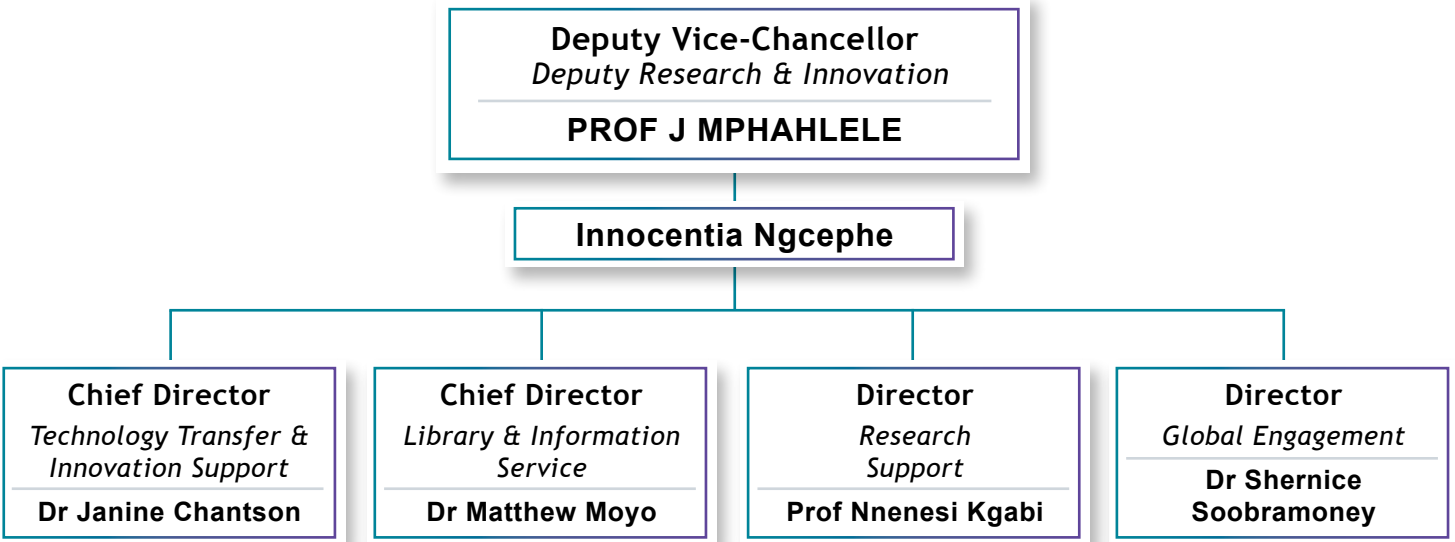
Deputy Vice-Chancellor
Deputy Research & Innovation

PROF J MPHAHLELE

Innocentia Ngcephe

Chief Director
Technology Transfer & Innovation Support

Dr Janine Chantson

Chief Director
Library & Information Service

Dr Matthew Moyo

Director
Research Support

Prof Nnenesi Kgabi

Director
Global Engagement

Dr Shernice Soobramoney